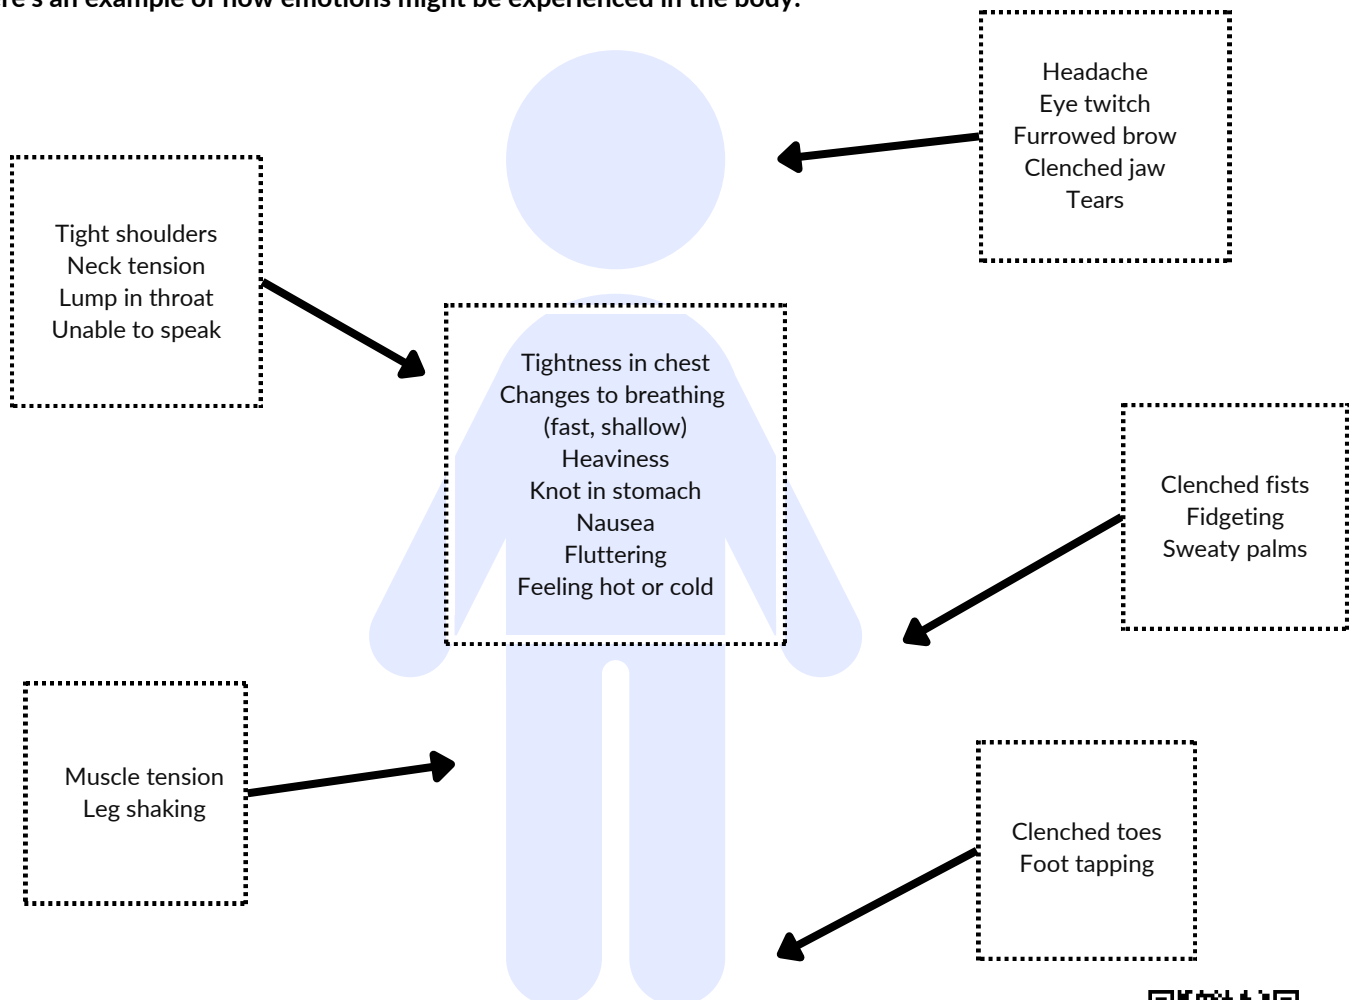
re's an example of how emotions might be experienced in the body:

Headache
Eye twitch
Furrowed brow
Clenched jaw
Tears

Tight shoulders
Neck tension
Lump in throat
Unable to speak

Tightness in chest
Changes to breathing (fast, shallow)
Heaviness
Knot in stomach
Nausea
Fluttering
Feeling hot or cold

Clenched fists
Fidgeting
Sweaty palms

Muscle tension
Leg shaking

Clenched toes
Foot tapping